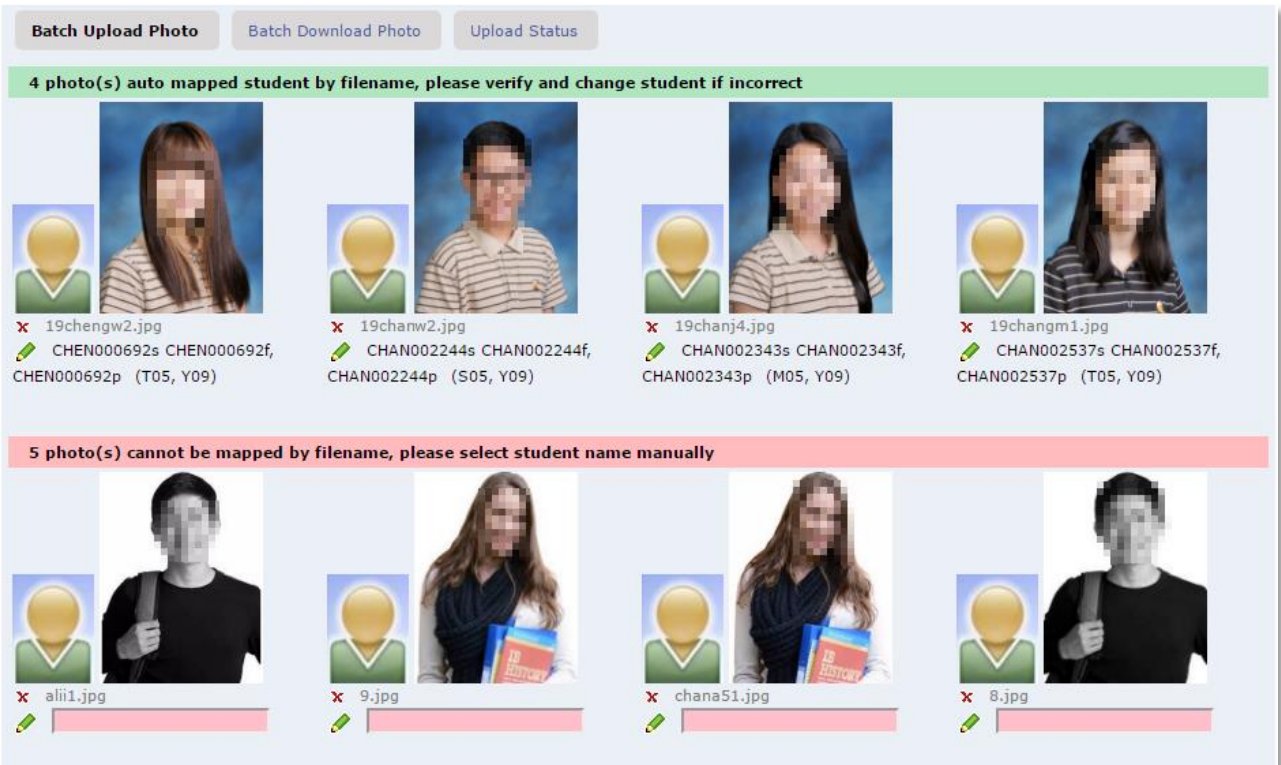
Batch Upload Photo | Batch Download Photo | Upload Status

4 photo(s) auto mapped student by filename, please verify and change student if incorrect

x 19chengw2.jpg
CHEN000692s CHEN000692f, CHEN000692p (T05, Y09)

x 19chanw2.jpg
CHAN002244s CHAN002244f, CHAN002244p (S05, Y09)

x 19chanj4.jpg
CHAN002343s CHAN002343f, CHAN002343p (M05, Y09)

x 19changm1.jpg
CHAN002537s CHAN002537f, CHAN002537p (T05, Y09)

5 photo(s) cannot be mapped by filename, please select student name manually

x alii1.jpg

x 9.jpg

IB HISTORY

x chana51.jpg

IB HISTORY

x 8.jpg